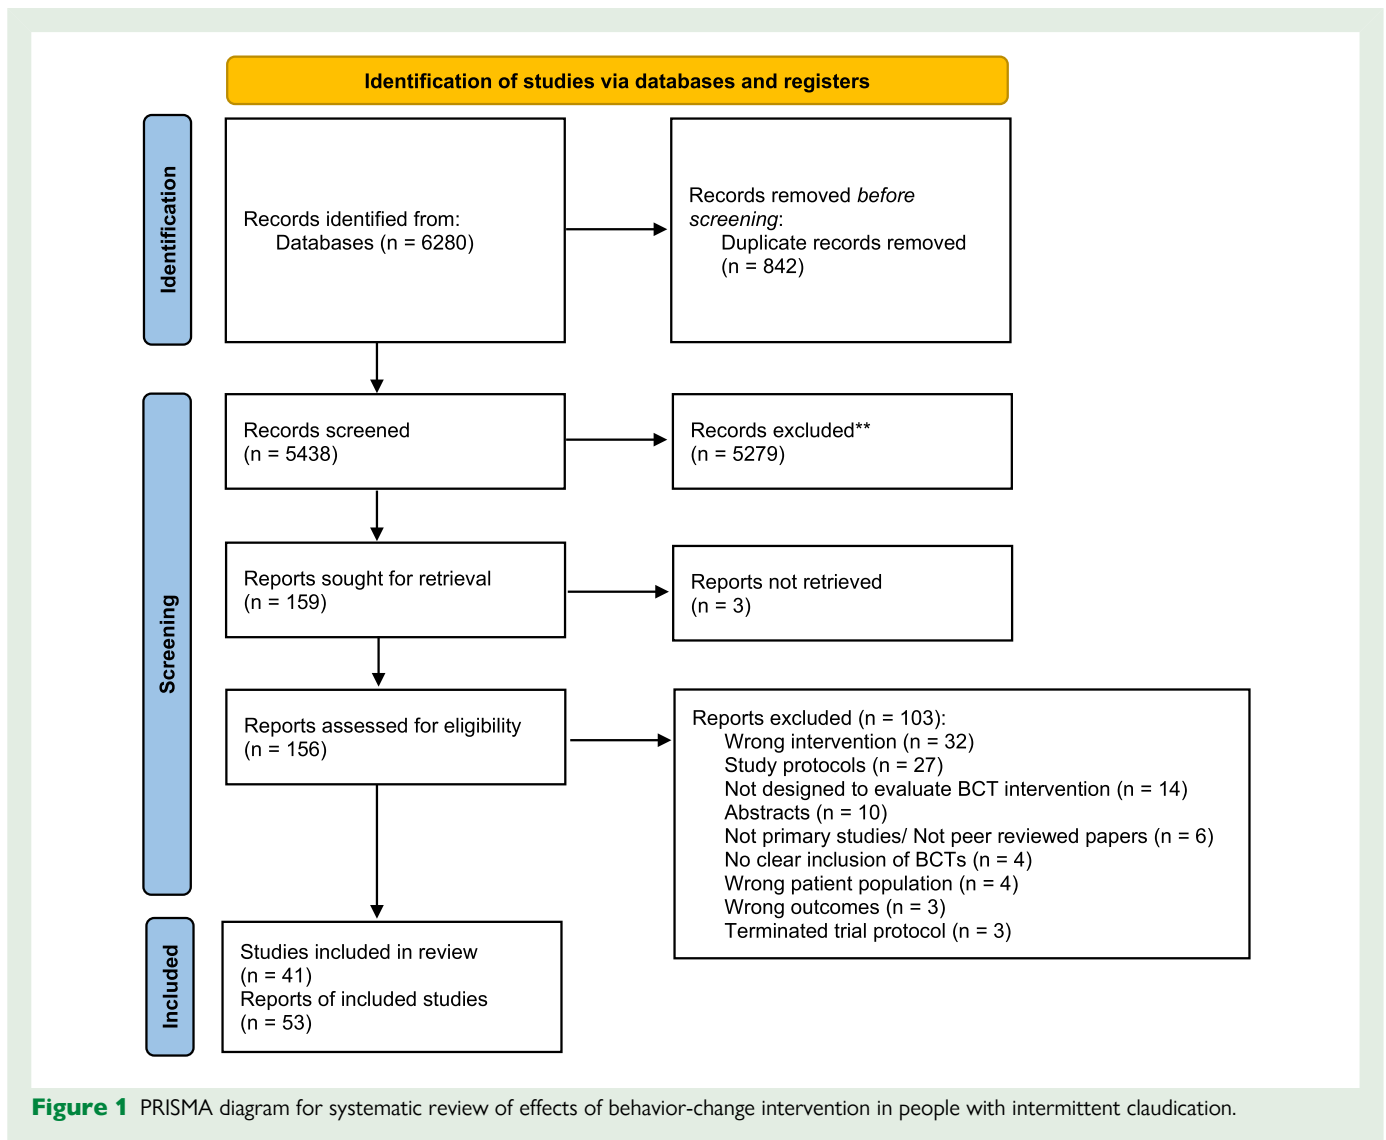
Identification of studies via databases and registers

Identification

Records identified from:
Databases (n = 6280)

Records removed *before screening*:
Duplicate records removed (n = 842)

Screening

Records screened
(n = 5438)

Records excluded**
(n = 5279)

Reports sought for retrieval
(n = 159)

Reports not retrieved
(n = 3)

Reports assessed for eligibility
(n = 156)

Reports excluded (n = 103):
Wrong intervention (n = 32)
Study protocols (n = 27)
Not designed to evaluate BCT intervention (n = 14)
Abstracts (n = 10)
Not primary studies/ Not peer reviewed papers (n = 6)
No clear inclusion of BCTs (n = 4)
Wrong patient population (n = 4)
Wrong outcomes (n = 3)
Terminated trial protocol (n = 3)

Included

Studies included in review
(n = 41)
Reports of included studies
(n = 53)

Figure 1 PRISMA diagram for systematic review of effects of behavior-change intervention in people with intermittent claudication.